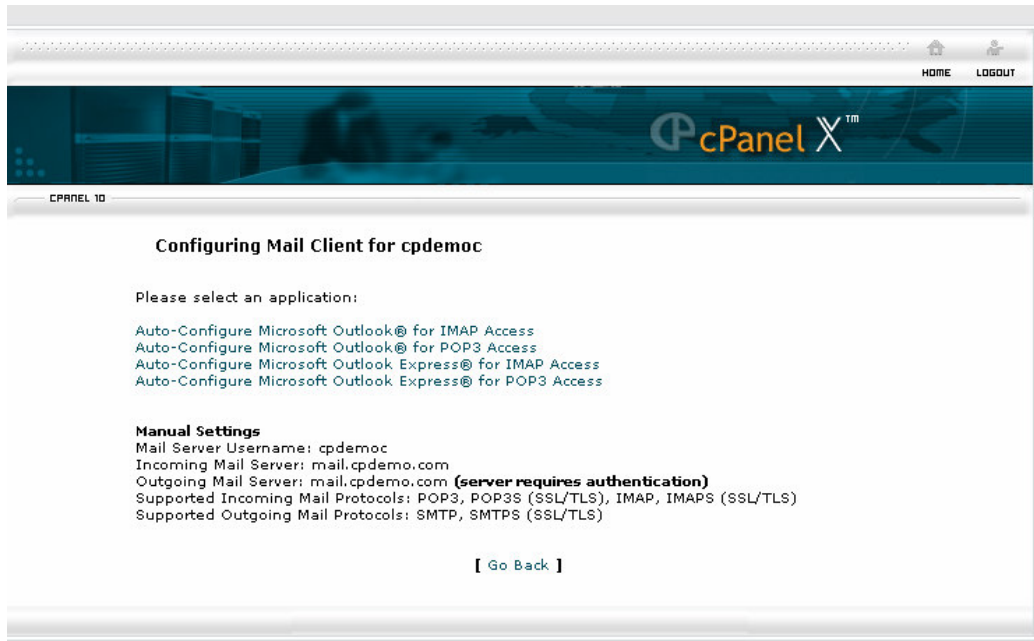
HOME LOGOUT

cPanel X™

CPANEL 10

Configuring Mail Client for cpdemoc

Please select an application:

Auto-Configure Microsoft Outlook® for IMAP Access
Auto-Configure Microsoft Outlook® for POP3 Access
Auto-Configure Microsoft Outlook Express® for IMAP Access
Auto-Configure Microsoft Outlook Express® for POP3 Access

Manual Settings
Mail Server Username: cpdemoc
Incoming Mail Server: mail.cpdemo.com
Outgoing Mail Server: mail.cpdemo.com (server requires authentication)
Supported Incoming Mail Protocols: POP3, POP3S (SSL/TLS), IMAP, IMAPS (SSL/TLS)
Supported Outgoing Mail Protocols: SMTP, SMTPS (SSL/TLS)

[ Go Back ]